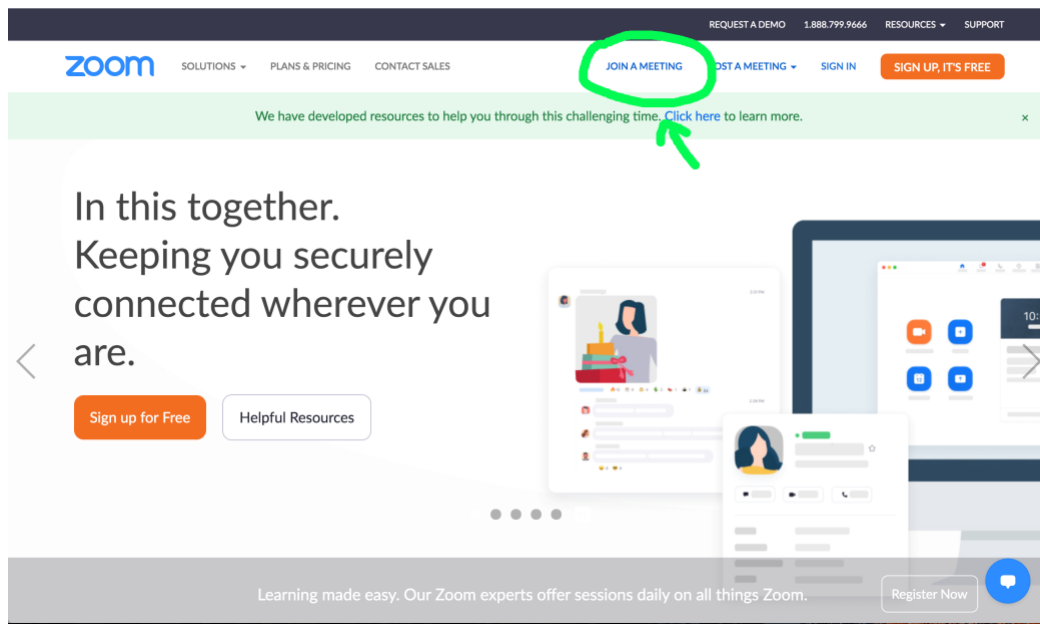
REQUEST A DEMO 1.888.799.9666 RESOURCES SUPPORT

zoom SOLUTIONS PLANS & PRICING CONTACT SALES JOIN A MEETING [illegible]OST A MEETING SIGN IN SIGN UP, IT'S FREE

We have developed resources to help you through this challenging time. Click here to learn more. ×

In this together. Keeping you securely connected wherever you are.

Sign up for Free Helpful Resources

10:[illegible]

Learning made easy. Our Zoom experts offer sessions daily on all things Zoom. Register Now